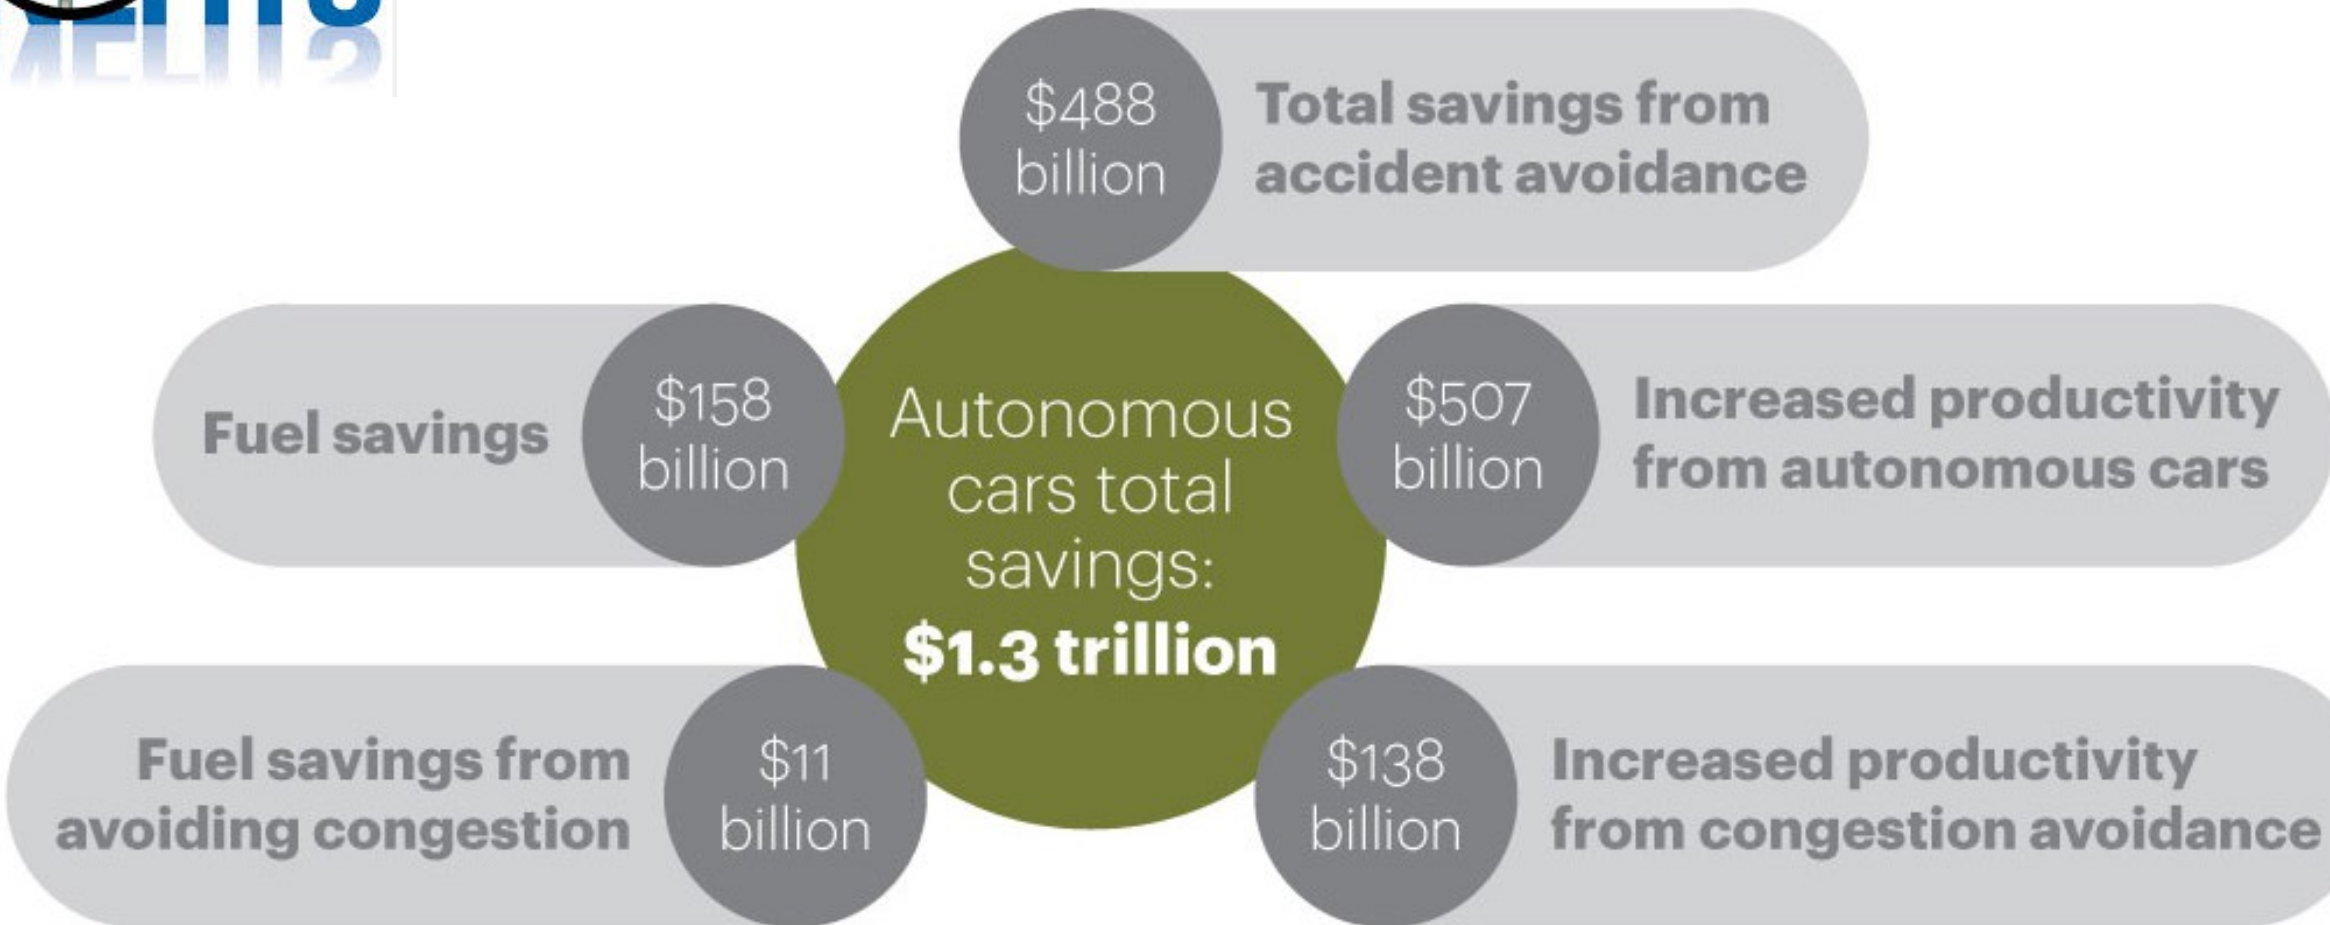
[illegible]

$488 billion Total savings from accident avoidance

Fuel savings $158 billion

Autonomous cars total savings: **$1.3 trillion**

$507 billion Increased productivity from autonomous cars

Fuel savings from avoiding congestion $11 billion

$138 billion Increased productivity from congestion avoidance